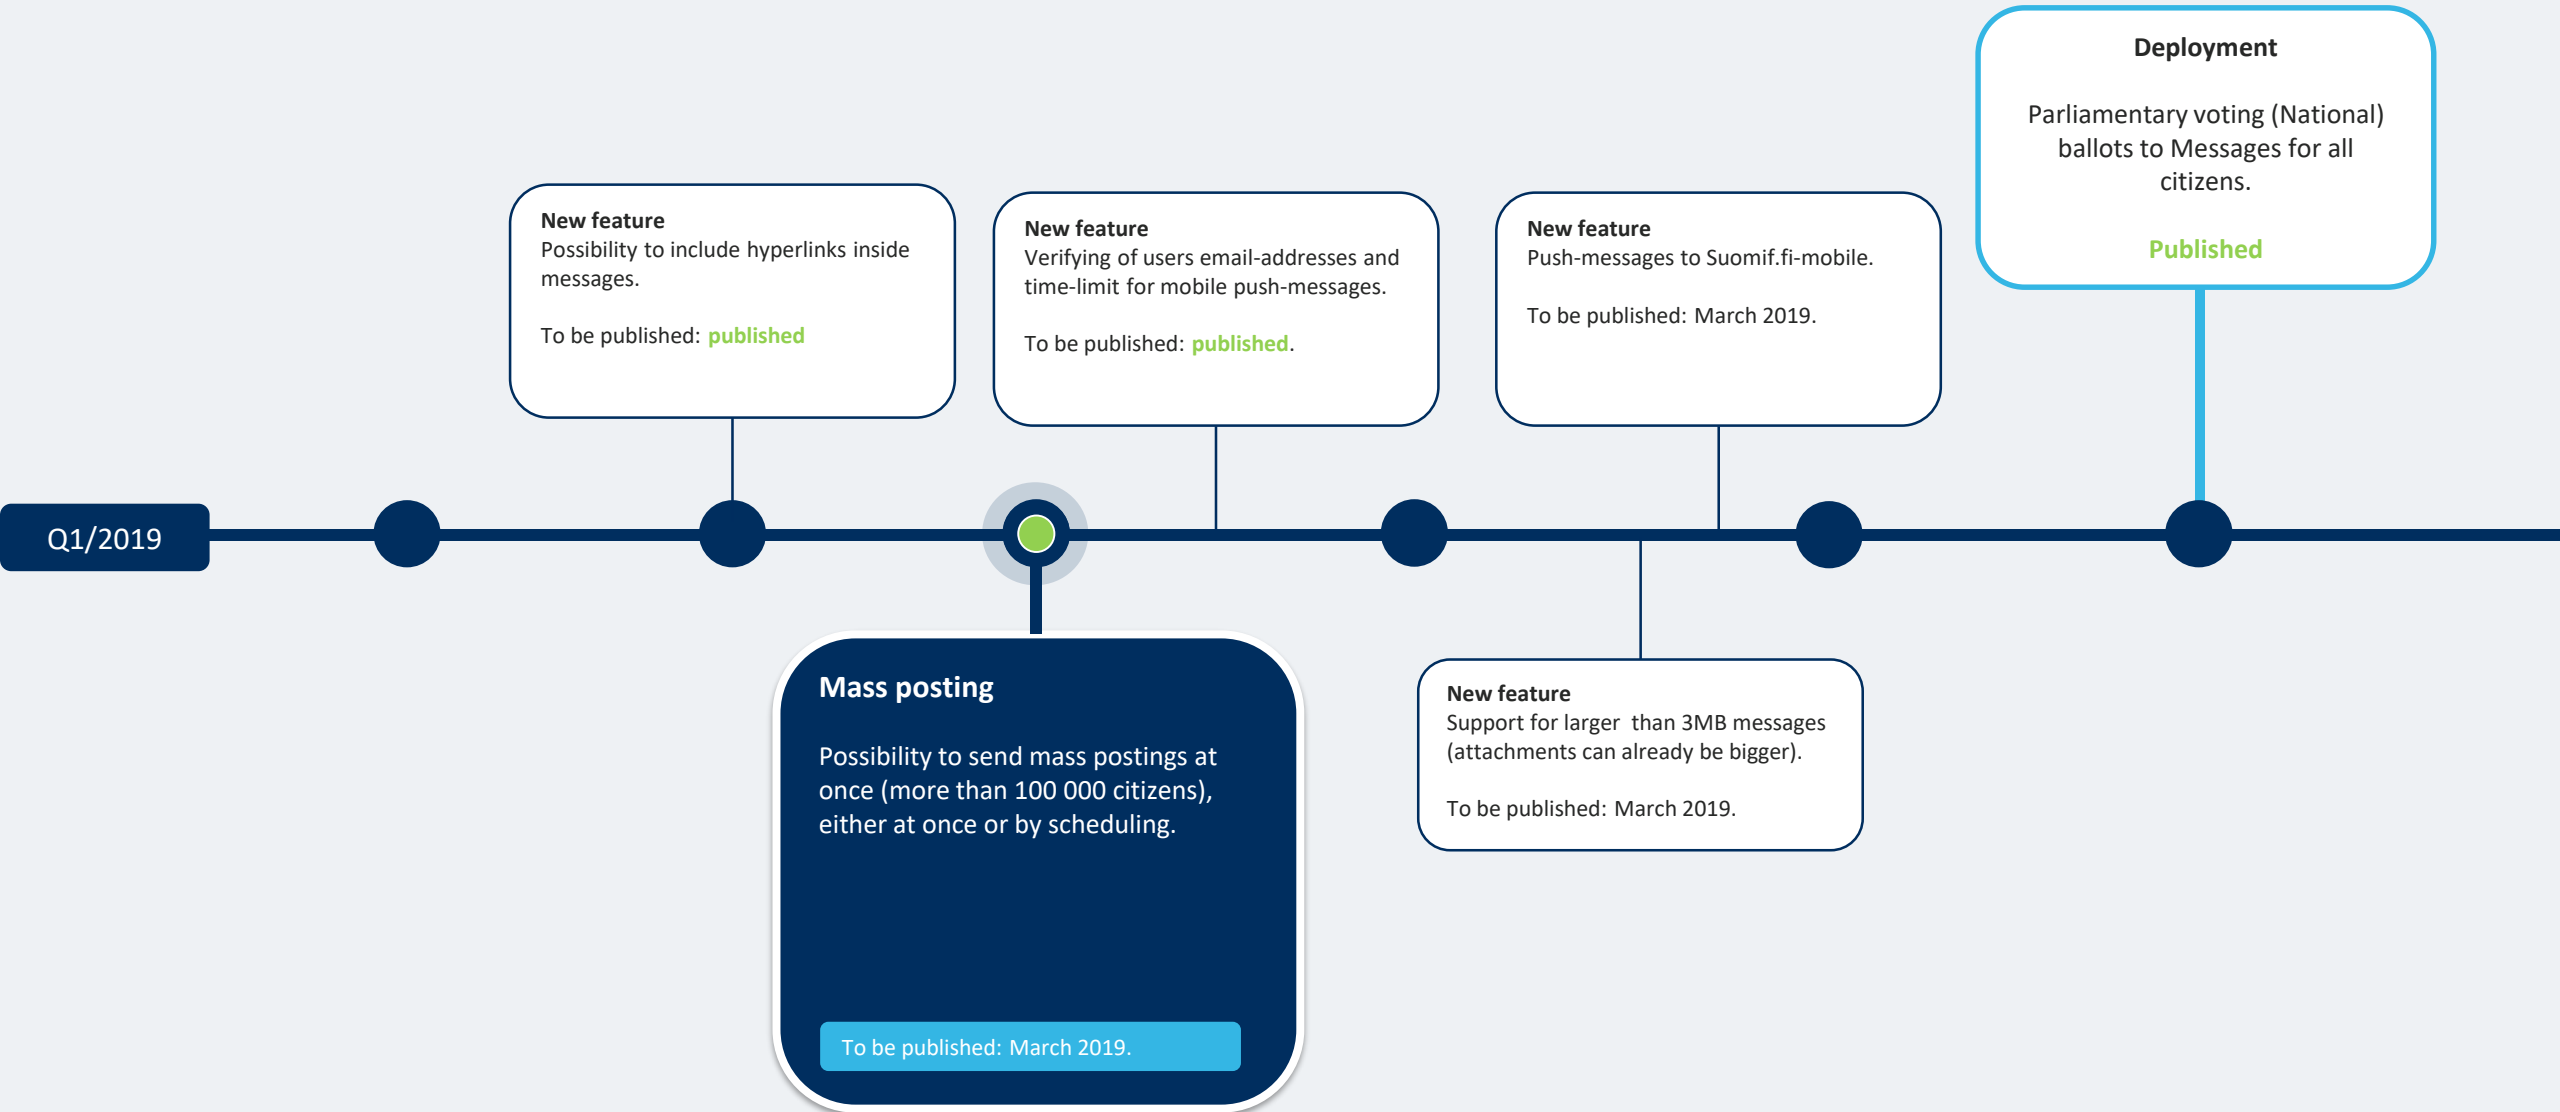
Deployment

Parliamentary voting (National) ballots to Messages for all citizens.

Published

New feature
Possibility to include hyperlinks inside messages.

To be published: published

New feature
Verifying of users email-addresses and time-limit for mobile push-messages.

To be published: published.

New feature
Push-messages to Suomif.fi-mobile.

To be published: March 2019.

Q1/2019

Mass posting

Possibility to send mass postings at once (more than 100 000 citizens), either at once or by scheduling.

To be published: March 2019.

New feature
Support for larger than 3MB messages (attachments can already be bigger).

To be published: March 2019.